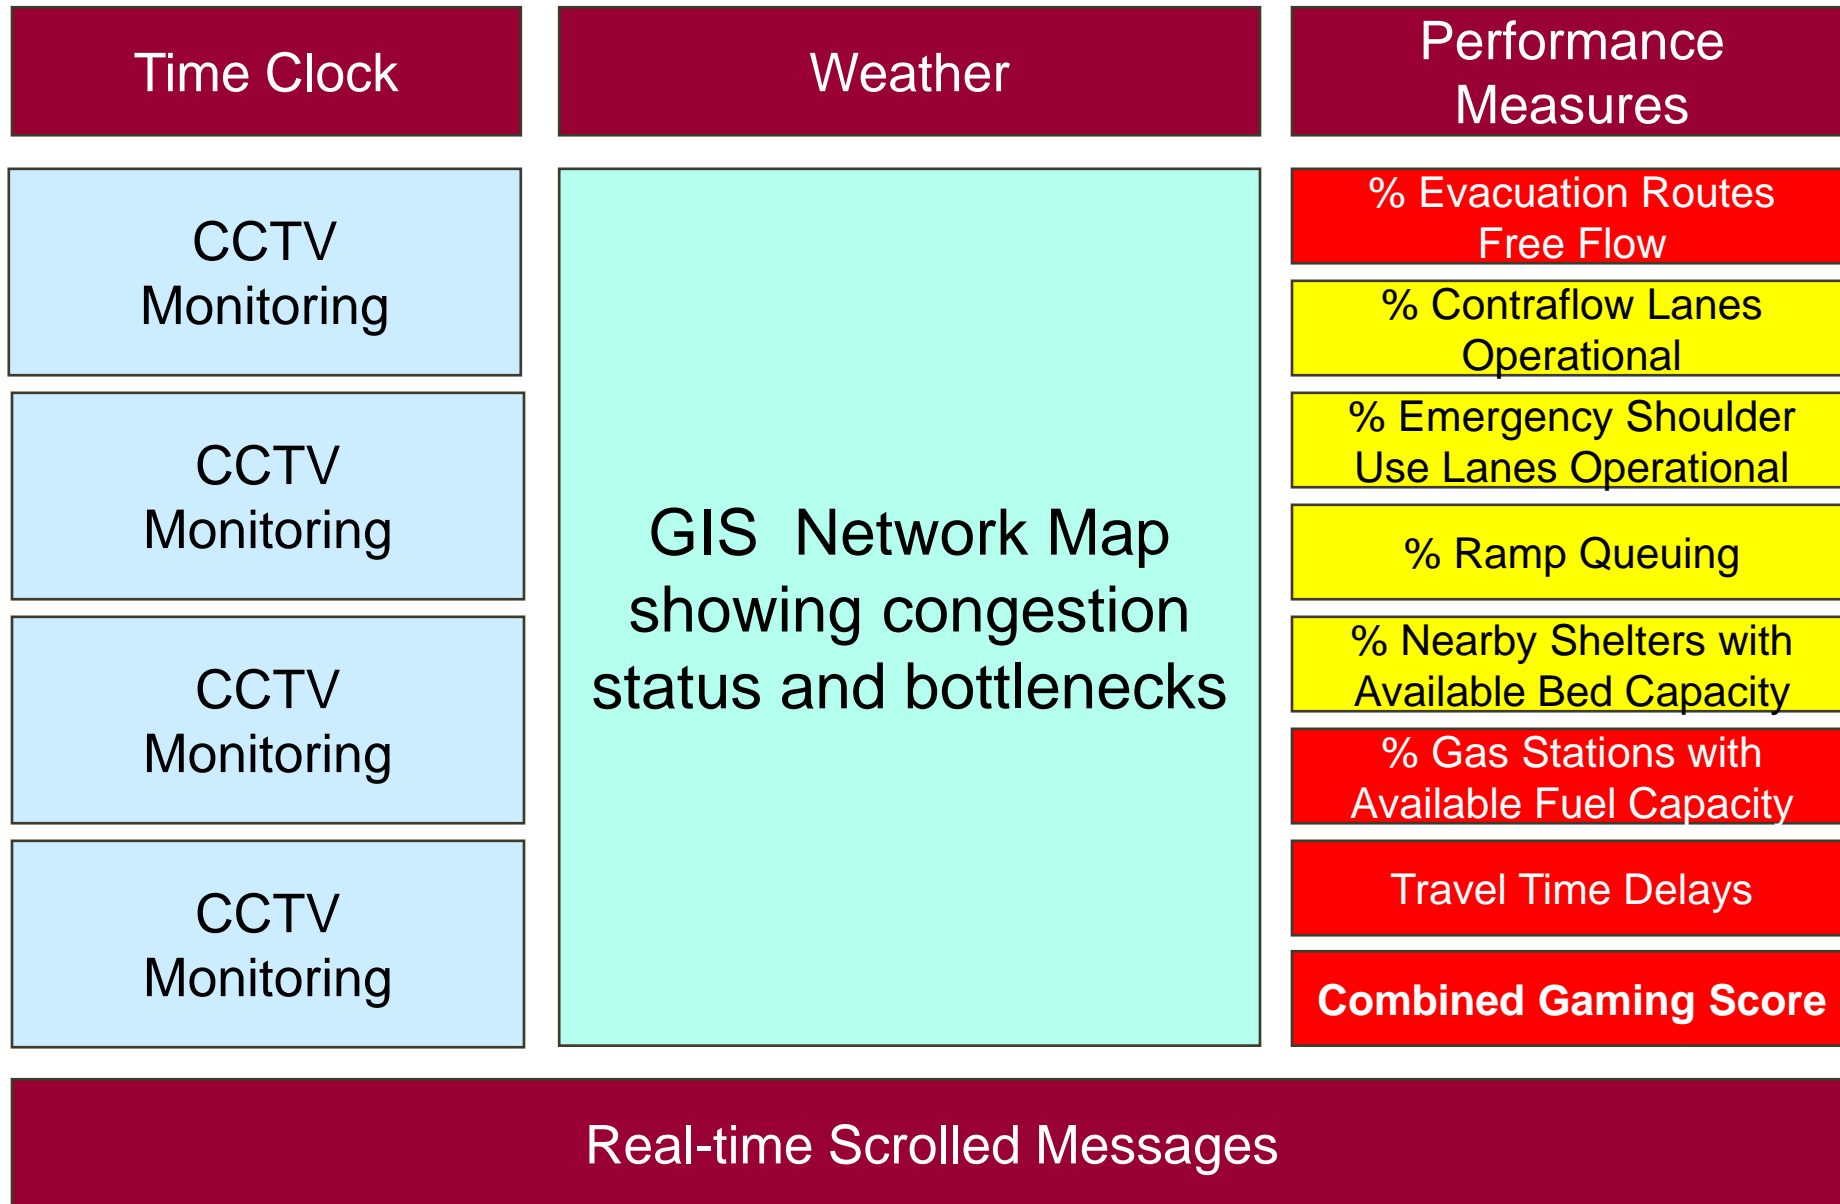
Time Clock

Weather

Performance Measures

CCTV Monitoring

CCTV Monitoring

CCTV Monitoring

CCTV Monitoring

GIS Network Map showing congestion status and bottlenecks

% Evacuation Routes Free Flow

% Contraflow Lanes Operational

% Emergency Shoulder Use Lanes Operational

% Ramp Queuing

% Nearby Shelters with Available Bed Capacity

% Gas Stations with Available Fuel Capacity

Travel Time Delays

Combined Gaming Score

Real-time Scrolled Messages